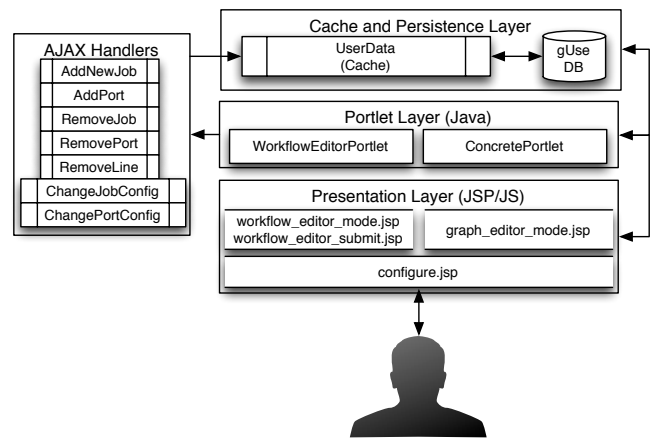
AJAX Handlers

AddNewJob

AddPort

RemoveJob

RemovePort

RemoveLine

ChangeJobConfig

ChangePortConfig

Cache and Persistence Layer

UserData (Cache)

gUse DB

Portlet Layer (Java)

WorkflowEditorPortlet

ConcretePortlet

Presentation Layer (JSP/JS)

workflow_editor_mode.jsp
workflow_editor_submit.jsp

graph_editor_mode.jsp

configure.jsp